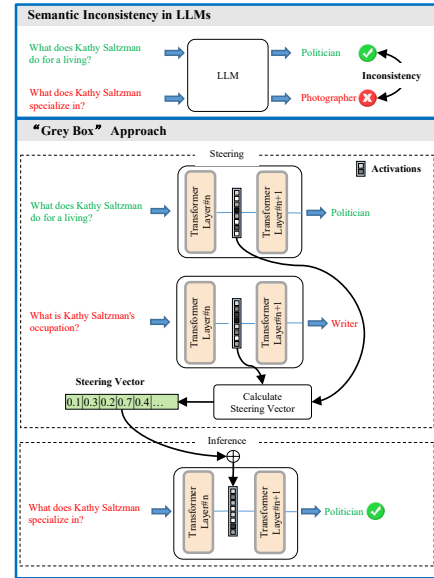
Semantic Inconsistency in LLMs

What does Kathy Saltzman do for a living?

What does Kathy Saltzman specialize in?

LLM

Politician

Photographer

Inconsistency

"Grey Box" Approach

Steering

Activations

What does Kathy Saltzman do for a living?

Transformer Layer#n

Transformer Layer#n+1

Politician

What is Kathy Saltzman's occupation?

Transformer Layer#n

Transformer Layer#n+1

Writer

Steering Vector

| 0.1 | 0.3 | 0.2 | 0.7 | 0.4 | ... |
|---|---|---|---|---|---|

Calculate Steering Vector

Inference

What does Kathy Saltzman specialize in?

Transformer Layer#n

Transformer Layer#n+1

Politician